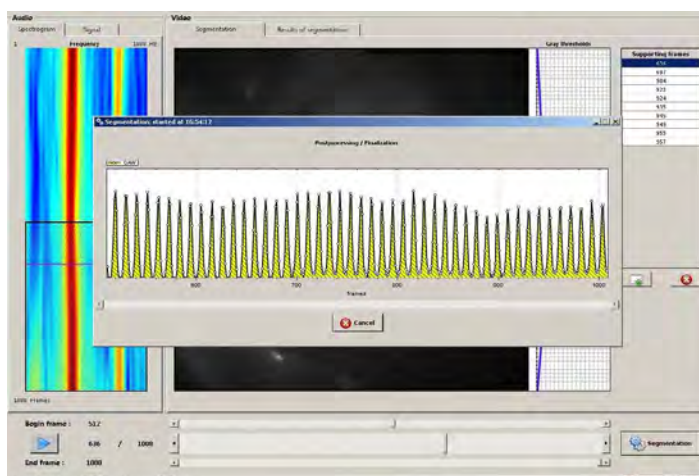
Audio

Spectrogram

Signal

1

Frequency

1000 Hz

Video

Segmentation

Results of segmentation

Seg thresholds

Supporting frames

474

497

504

515

524

535

545

549

553

557

Segmentation: started at 16:54:17

Postprocessing / Finalization

600

700

800

900

1000

frames

Cancel

1000 Frames

Begin frame :

512

636

/

1000

End frame :

1000

Segmentation